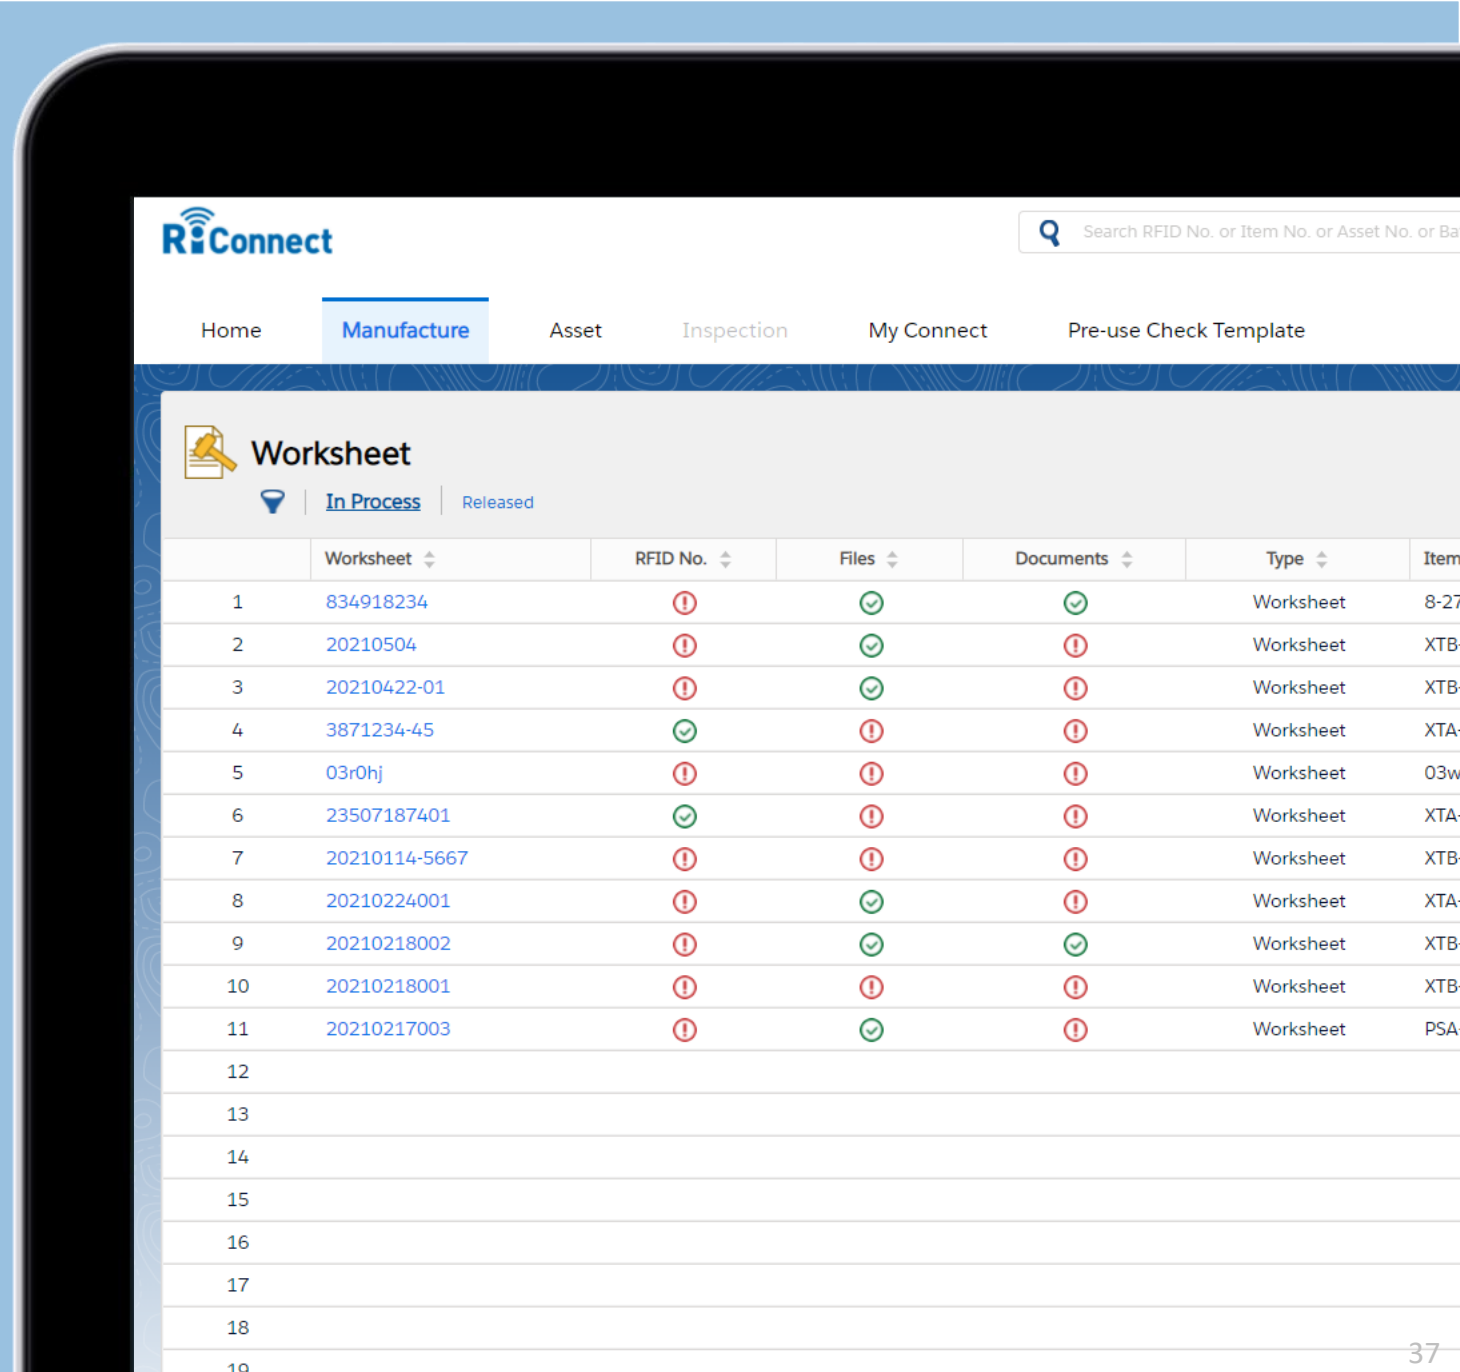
RiConnect

Search RFID No. or Item No. or Asset No. or Ba

Home | Manufacture | Asset | Inspection | My Connect | Pre-use Check Template

Worksheet

In Process | Released

| | Worksheet | RFID No. | Files | Documents | Type | Item |
|---|---|---|---|---|---|---|
| 1 | 834918234 | ! | ✓ | ✓ | Worksheet | 8-27 |
| 2 | 20210504 | ! | ✓ | ! | Worksheet | XTB |
| 3 | 20210422-01 | ! | ✓ | ! | Worksheet | XTB |
| 4 | 3871234-45 | ✓ | ! | ! | Worksheet | XTA |
| 5 | 03r0hj | ! | ! | ! | Worksheet | 03w |
| 6 | 23507187401 | ✓ | ! | ! | Worksheet | XTA |
| 7 | 20210114-5667 | ! | ! | ! | Worksheet | XTB |
| 8 | 20210224001 | ! | ✓ | ! | Worksheet | XTA |
| 9 | 20210218002 | ! | ✓ | ✓ | Worksheet | XTB |
| 10 | 20210218001 | ! | ! | ! | Worksheet | XTB |
| 11 | 20210217003 | ! | ✓ | ! | Worksheet | PSA |
| 12 | | | | | | |
| 13 | | | | | | |
| 14 | | | | | | |
| 15 | | | | | | |
| 16 | | | | | | |
| 17 | | | | | | |
| 18 | | | | | | |
| 19 | | | | | | |

37